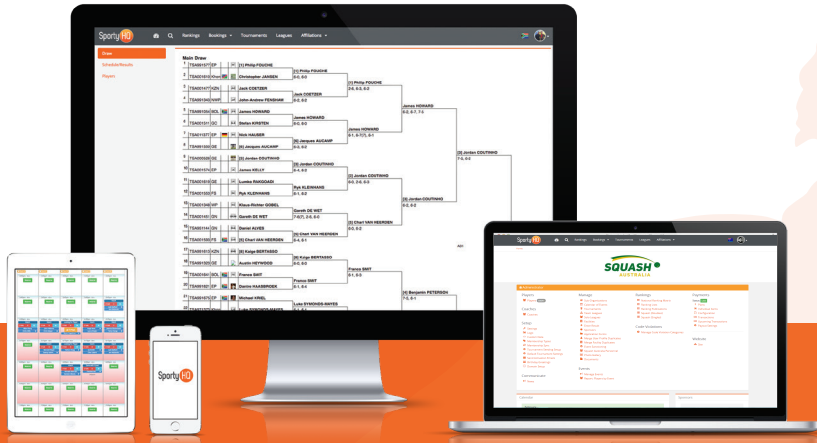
Sporty HQ Rankings Bookings Tournaments Leagues Affiliations

Draw
Schedule/Results
Players

Main Draw

| | | | | |
|---|---|---|---|---|
| 1 | TEA001577 | EP | (1) Philip FOUCHE | |
| 2 | TEA001610 | | Christopher JANSEN | |
| 3 | TEA001477 | KZN | Jack COETZER | |
| 4 | TEA001340 | NWP | John-Andrew FENSHAM | |
| 5 | | SOL | James HOWARD | |
| 6 | | | Stefan KIRSTEN | |
| 7 | TEA001127 | EP | Nick HAUSER | |
| 8 | TEA001330 | GS | (6) Jacques AUCAMP | |
| 9 | | | (3) Jordan COUTINHO | |
| 10 | | EP | James KELLY | |
| 11 | | GE | Lombe RANGOAGI | |
| 12 | | FS | Ryk KLEINHANS | |
| 13 | TEA001348 | WP | Klaus-Richter GOBEL | |
| 14 | TEA001451 | GN | Gareth DE WET | |
| 15 | TEA001144 | GN | Daniel AIYES | |
| 16 | TEA00156 | FS | (2) Chari VAN HEERDEN | |
| 17 | | KZN | (3) Kinga BERYASSO | |
| 18 | | GE | Austin HEYWOOD | |
| 19 | TEA001491 | SOL | Franco SMIT | |
| 20 | TEA001580 | EP | Darren HAASBROEK | |
| 21 | TEA001615 | EP | Michael KRIEL | |

(1) Philip FOUCHE 3-0, 9-0
Jack COETZER 3-0, 9-2
(1) Philip FOUCHE 2-0, 9-2, 9-2
James HOWARD 9-0, 9-0
James HOWARD 6-1, 9-7(7), 6-1
(6) Jacques AUCAMP 6-0, 9-0
James HOWARD 6-2, 9-7, 7-1
(3) Jordan COUTINHO 6-4, 6-3
(3) Jordan COUTINHO 6-0, 2-6, 6-3
Ryk KLEINHANS 6-1, 6-2
(3) Jordan COUTINHO 6-3, 6-2
Gareth DE WET 7-6(7), 2-6, 6-0
(2) Chari VAN HEERDEN 6-0, 6-2
(2) Chari VAN HEERDEN 6-4, 6-1
(3) Jordan COUTINHO 7-6, 6-4
(3) Kinga BERYASSO 6-0, 6-0
Franco SMIT 6-1, 6-3
Franco SMIT 6-1, 6-3
(4) Benjamin PETERSON 7-5, 6-1
Luke SYNGNOS-MAYES

Sporty HQ Rankings Bookings Tournaments Leagues Affiliations

SQUASH AUSTRALIA

Sporty HQ